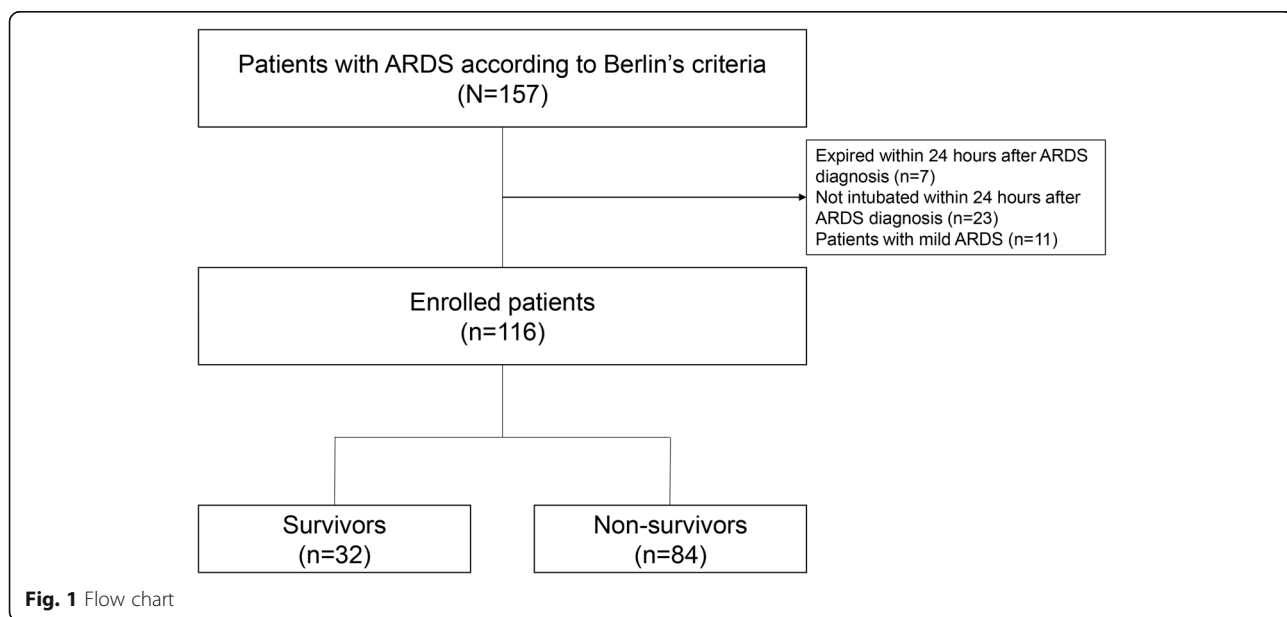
Patients with ARDS according to Berlin's criteria
(N=157)

Expired within 24 hours after ARDS diagnosis (n=7)
Not intubated within 24 hours after ARDS diagnosis (n=23)
Patients with mild ARDS (n=11)

Enrolled patients
(n=116)

Survivors
(n=32)

Non-survivors
(n=84)

Fig. 1 Flow chart